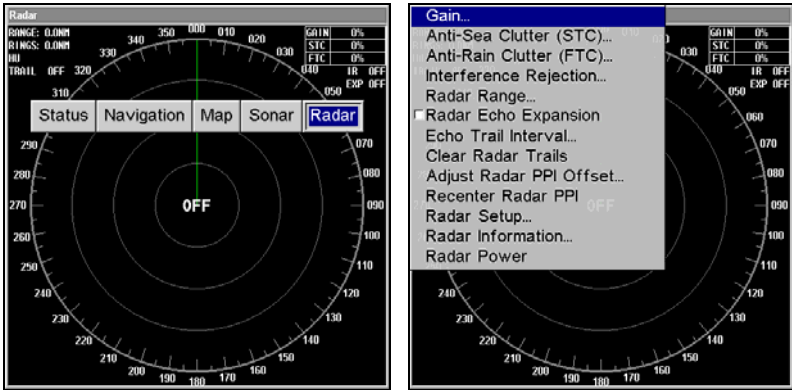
Radar

RANGE: 0.0NM
RINGS: 0.0NM
HU
TRAIL OFF

| GAIN | 0% |
|---|---|
| STC | 0% |
| FTC | 0% |

IR OFF
EXP OFF

000 010 020 030 040 050 060 070 080 090 100 110 120 130 140 150 160 170 180 190 200 210 220 230 240 250 260 270 280 290 300 310 320 330 340 350

Status Navigation Map Sonar Radar

OFF

Radar

| GAIN | 0% |
|---|---|
| STC | 0% |
| FTC | 0% |

IR OFF
EXP OFF

Gain...
Anti-Sea Clutter (STC)...
Anti-Rain Clutter (FTC)...
Interference Rejection...
Radar Range...
Radar Echo Expansion
Echo Trail Interval...
Clear Radar Trails
Adjust Radar PPI Offset...
Recenter Radar PPI
Radar Setup...
Radar Information...
Radar Power

OFF

000 030 040 050 060 070 080 090 100 110 120 130 140 150 160 170 180 190 200 210 220 230 240